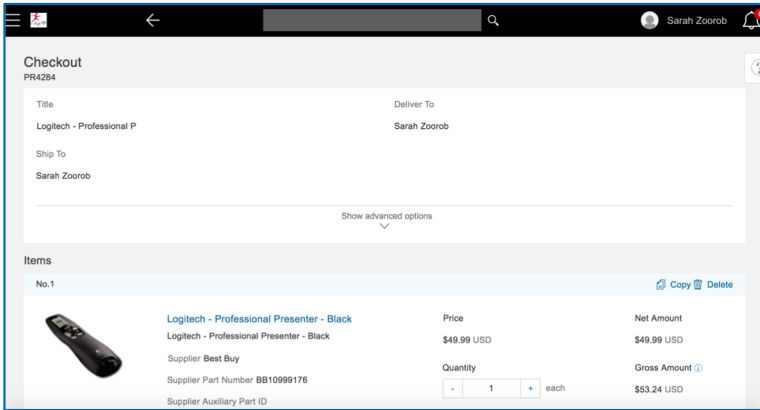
Sarah Zoorob

Checkout
PR4284

Title
Logitech - Professional P

Deliver To
Sarah Zoorob

Ship To
Sarah Zoorob

Show advanced options

Items

No.1

Copy Delete

Logitech - Professional Presenter - Black
Logitech - Professional Presenter - Black
Supplier Best Buy
Supplier Part Number BB10999176
Supplier Auxiliary Part ID

Price
$49.99 USD
Quantity
- 1 + each

Net Amount
$49.99 USD
Gross Amount
$53.24 USD